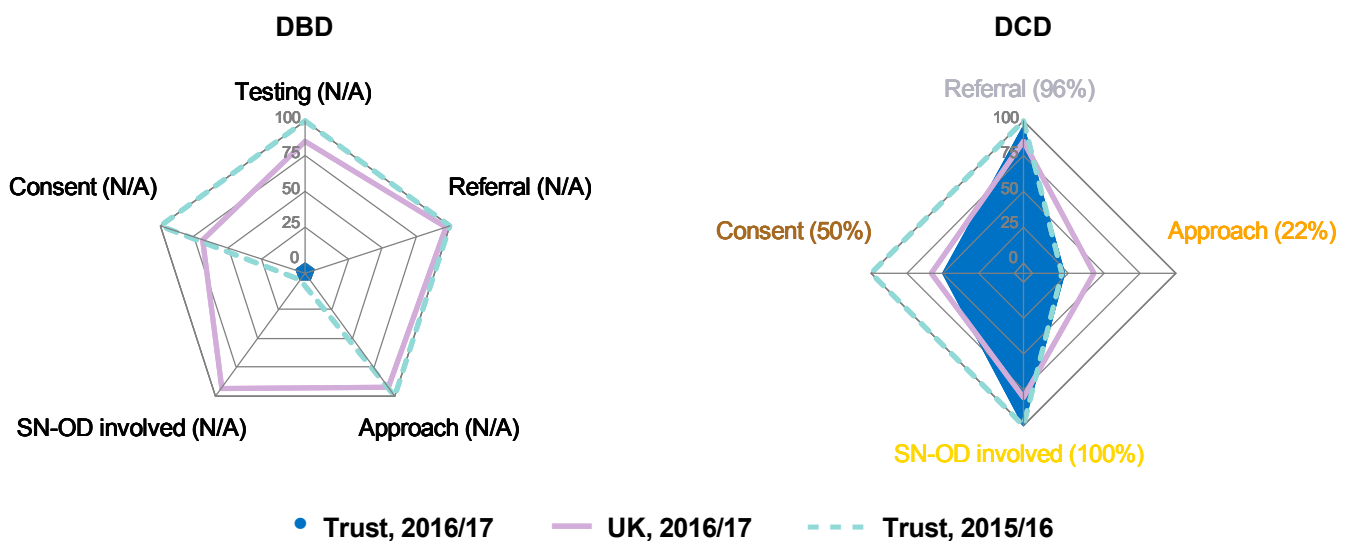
DBD

Testing (N/A)

100
75
50
25
0

Consent (N/A)

Referral (N/A)

SN-OD involved (N/A)

Approach (N/A)

DCD

Referral (96%)

100
75
50
25
0

Consent (50%)

Approach (22%)

SN-OD involved (100%)

Trust, 2016/17 UK, 2016/17 Trust, 2015/16